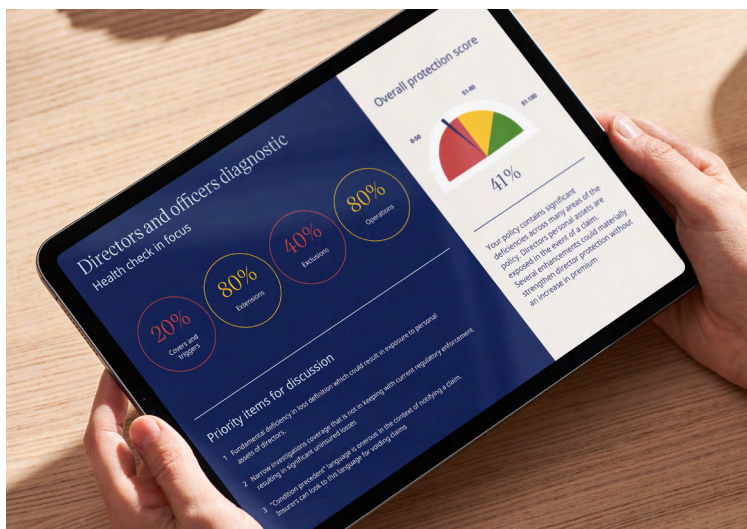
Directors and officers diagnostic
Health check in focus

20%
Covers and triggers

80%
Extensions

40%
Exclusions

80%
Operations

Priority items for discussion

1 Fundamental deficiency in loss definition which could result in exposure to personal assets of directors.

2 Narrow investigations coverage that is not in keeping with current regulatory enforcement resulting in significant uninsured losses

3 "Condition precedent" language is onerous in the context of notifying a claim. Insurers can look to this language for voiding claims

Overall protection score

0-50
51-80
81-100

41%

Your policy contains significant deficiencies across many areas of the policy. Directors personal assets are exposed in the event of a claim. Several enhancements could materially strengthen director protection without an increase in premium